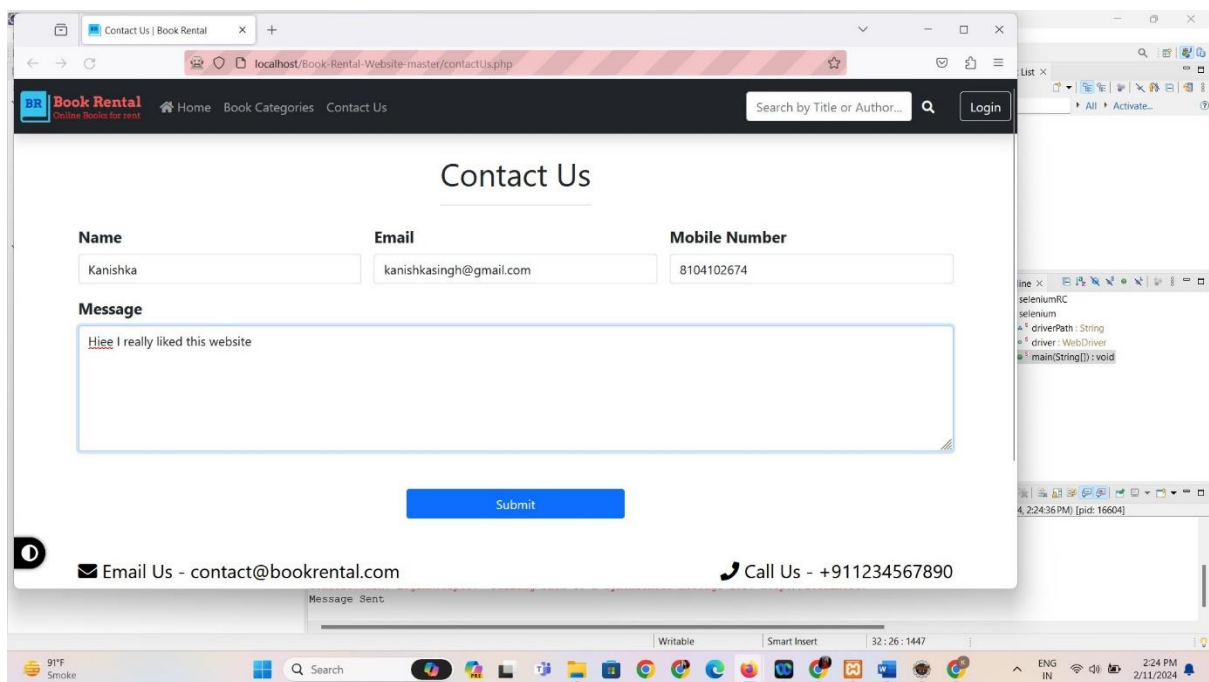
Contact Us | Book Rental

localhost/Book-Rental-Website-master/contactUs.php

BR Book Rental
Online Books for rent

Home Book Categories Contact Us

Search by Title or Author...

Login

Contact Us

Name
Kanishka

Email
kanishkasingh@gmail.com

Mobile Number
8104102674

Message
Hiee I really liked this website

Submit

Email Us - contact@bookrental.com

Call Us - +911234567890

List ×

All Activate...

line ×
seleniumRC
selenium
driverPath : String
driver : WebDriver
main(String[]) : void

4, 2:24:36 PM) [pid: 16604]

Message Sent

Writable
Smart Insert
32 : 26 : 1447

91°F
Smoke

Search

ENG
IN

2:24 PM
2/11/2024